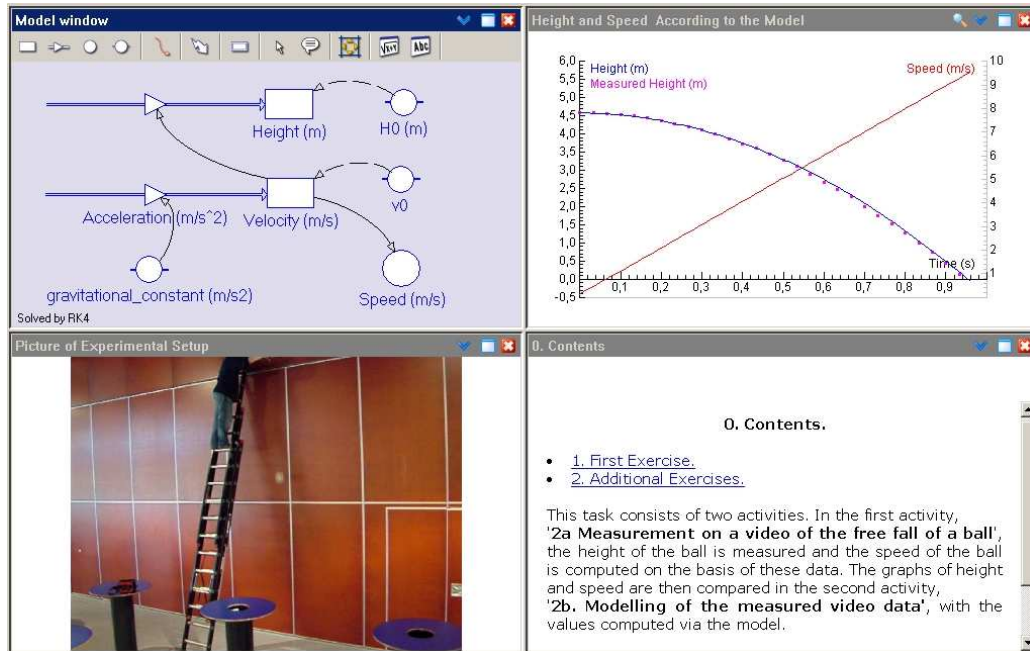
Model window

Height (m)

H0 (m)

Acceleration (m/s^2)

Velocity (m/s)

v0

gravitational_constant (m/s2)

Speed (m/s)

Solved by RK4

Height and Speed According to the Model

Height (m)
Measured Height (m)

Speed (m/s)

6,0
5,5
5,0
4,5
4,0
3,5
3,0
2,5
2,0
1,5
1,0
0,5
0,0
-0,5

10
9
8
7
6
5
4
3
2
1

0,1 0,2 0,3 0,4 0,5 0,6 0,7 0,8 0,9

Time (s)

Picture of Experimental Setup

0. Contents

0. Contents.

• 1. First Exercise.
• 2. Additional Exercises.

This task consists of two activities. In the first activity, **'2a Measurement on a video of the free fall of a ball'**, the height of the ball is measured and the speed of the ball is computed on the basis of these data. The graphs of height and speed are then compared in the second activity, **'2b. Modelling of the measured video data'**, with the values computed via the model.